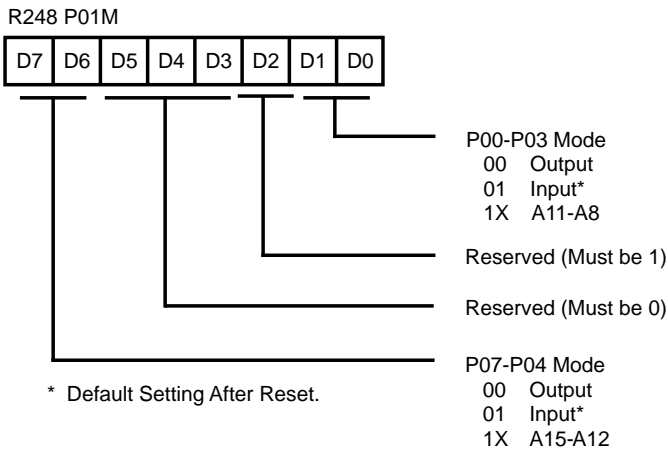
R248 P01M

| D7 | D6 | D5 | D4 | D3 | D2 | D1 | D0 |
|---|---|---|---|---|---|---|---|

P00-P03 Mode
00 Output
01 Input*
1X A11-A8

Reserved (Must be 1)

Reserved (Must be 0)

P07-P04 Mode
00 Output
01 Input*
1X A15-A12

* Default Setting After Reset.